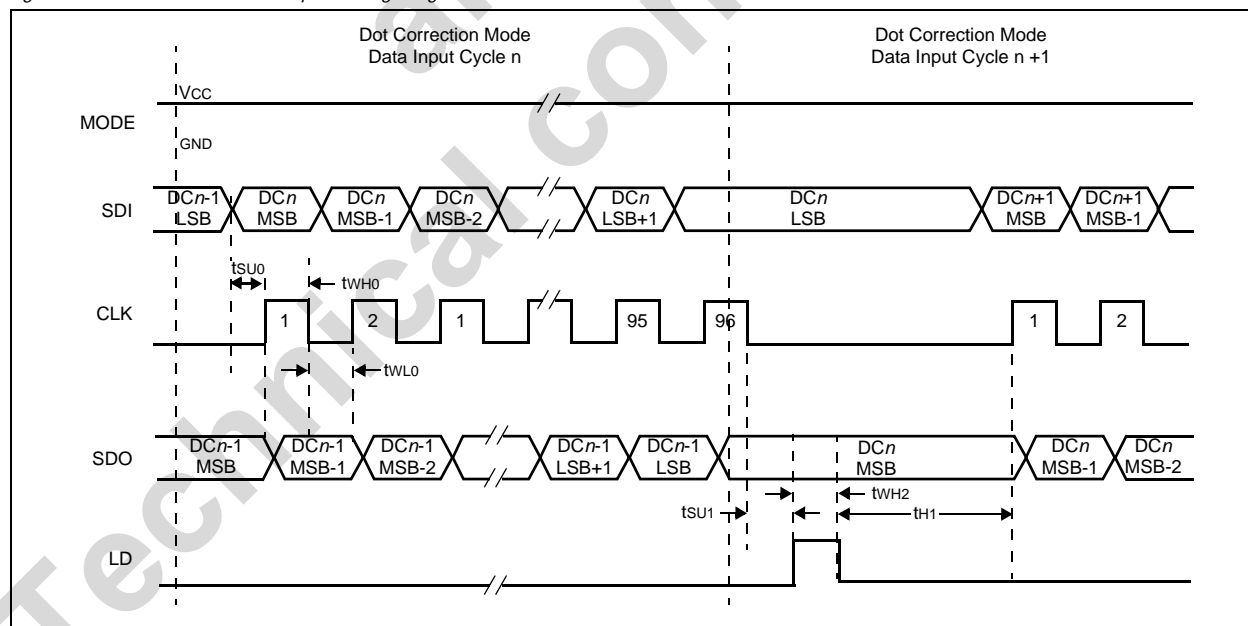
Dot Correction Mode
Data Input Cycle n

Dot Correction Mode
Data Input Cycle n +1

MODE
VCC
GND

SDI
DCn-1 LSB
DCn MSB
DCn MSB-1
DCn MSB-2
DCn LSB+1
DCn LSB
DCn+1 MSB
DCn+1 MSB-1

tSU0
tWH0

CLK
1
2
1
95
96
1
2

tWL0

SDO
DCn-1 MSB
DCn-1 MSB-1
DCn-1 MSB-2
DCn-1 LSB+1
DCn-1 LSB
DCn MSB
DCn MSB-1
DCn MSB-2

tWH2
tSU1
tH1

LD